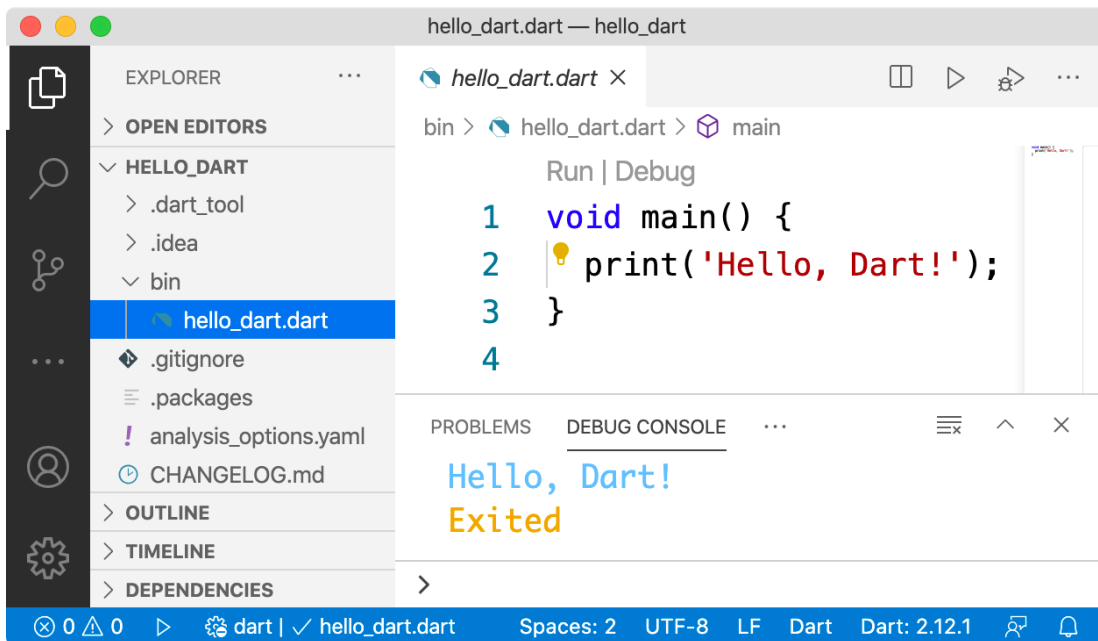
hello_dart.dart — hello_dart

EXPLORER ···

> OPEN EDITORS
∨ HELLO_DART
> .dart_tool
> .idea
∨ bin
hello_dart.dart
.gitignore
.packages
! analysis_options.yaml
CHANGELOG.md
> OUTLINE
> TIMELINE
> DEPENDENCIES

hello_dart.dart ×

bin > hello_dart.dart > main

Run | Debug
1 void main() {
2 print('Hello, Dart!');
3 }
4

PROBLEMS DEBUG CONSOLE ···

Hello, Dart!
Exited

>

⊗ 0 ⚠ 0 ▷ dart | ✓ hello_dart.dart Spaces: 2 UTF-8 LF Dart Dart: 2.12.1